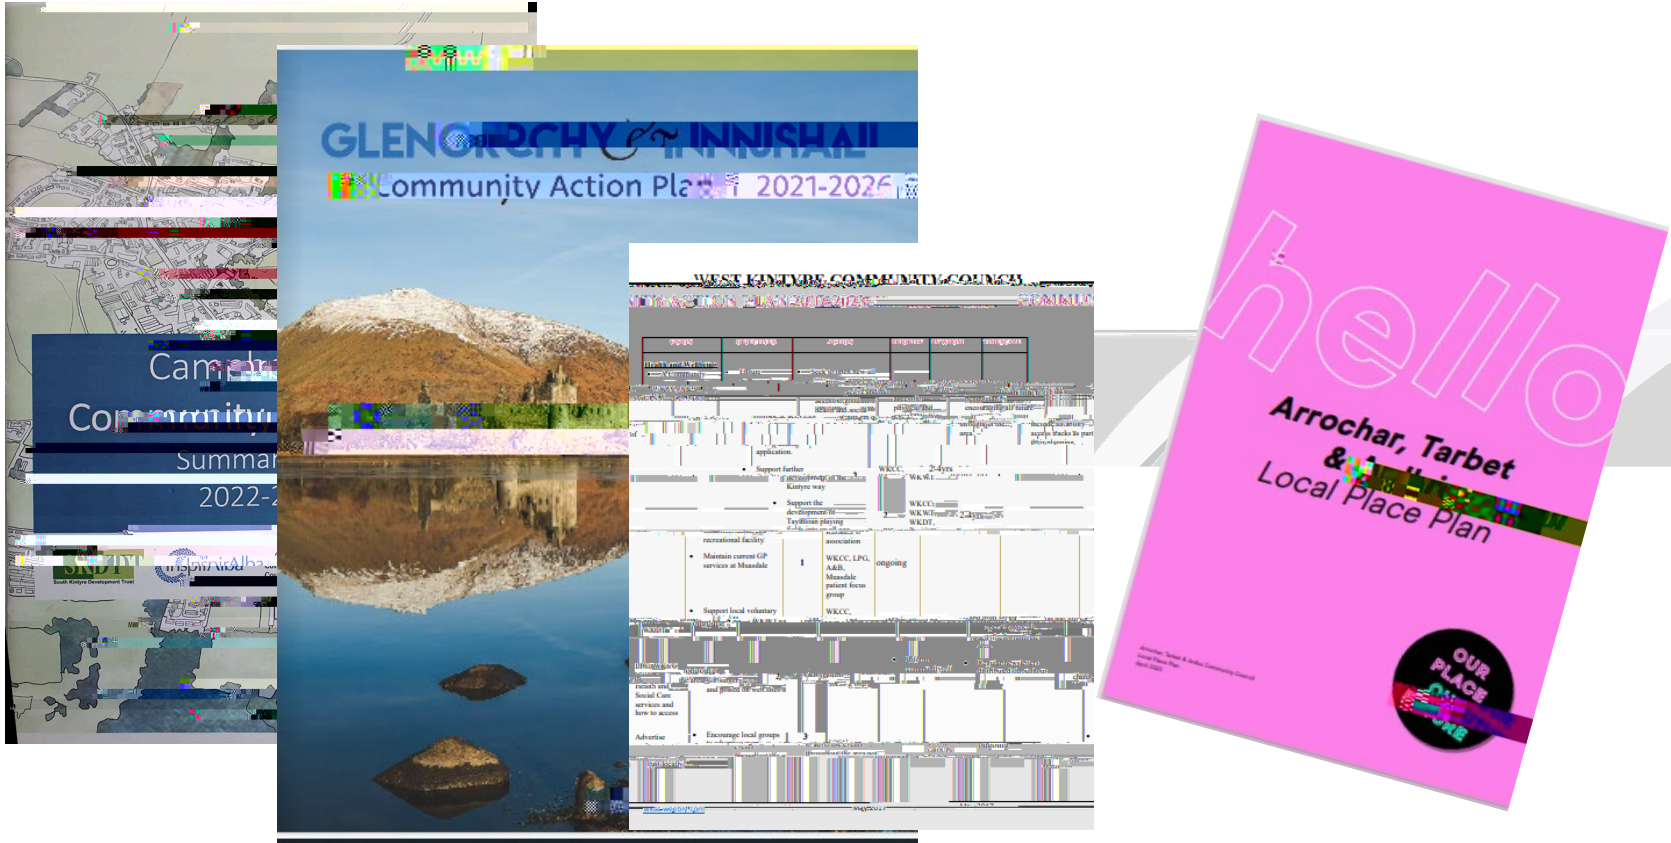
Camp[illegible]
Co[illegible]ity
Summa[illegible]
2022-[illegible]
SKDT
South Kintyre Development Trust
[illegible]

GLEN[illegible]RCHY & INNISHAIL
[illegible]Community Action Pla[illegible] 2021-202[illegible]

WEST KINTYRE COMMUNITY COUNCIL
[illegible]
application.
Support further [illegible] Kintyre way
WKCC, WKWT
2-4yrs
Support the development of Tayinloan playing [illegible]
WKCC, WKWT, WKDT,
2-4yrs
recreational facility
association
Maintain current GP services at Muasdale
1
WKCC, LPG, A&B, Muasdale patient focus group
ongoing
Support local voluntary
WKCC,
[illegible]
Social Care services and how to access
Advertise
Encourage local groups
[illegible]

hello
Arrochar, Tarbet & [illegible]
Local Place Plan
OUR PLACE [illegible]